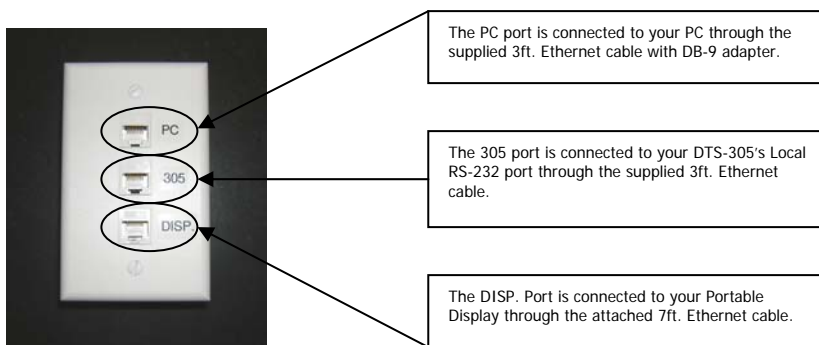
PC

305

DISP.

The PC port is connected to your PC through the supplied 3ft. Ethernet cable with DB-9 adapter.

The 305 port is connected to your DTS-305's Local RS-232 port through the supplied 3ft. Ethernet cable.

The DISP. Port is connected to your Portable Display through the attached 7ft. Ethernet cable.